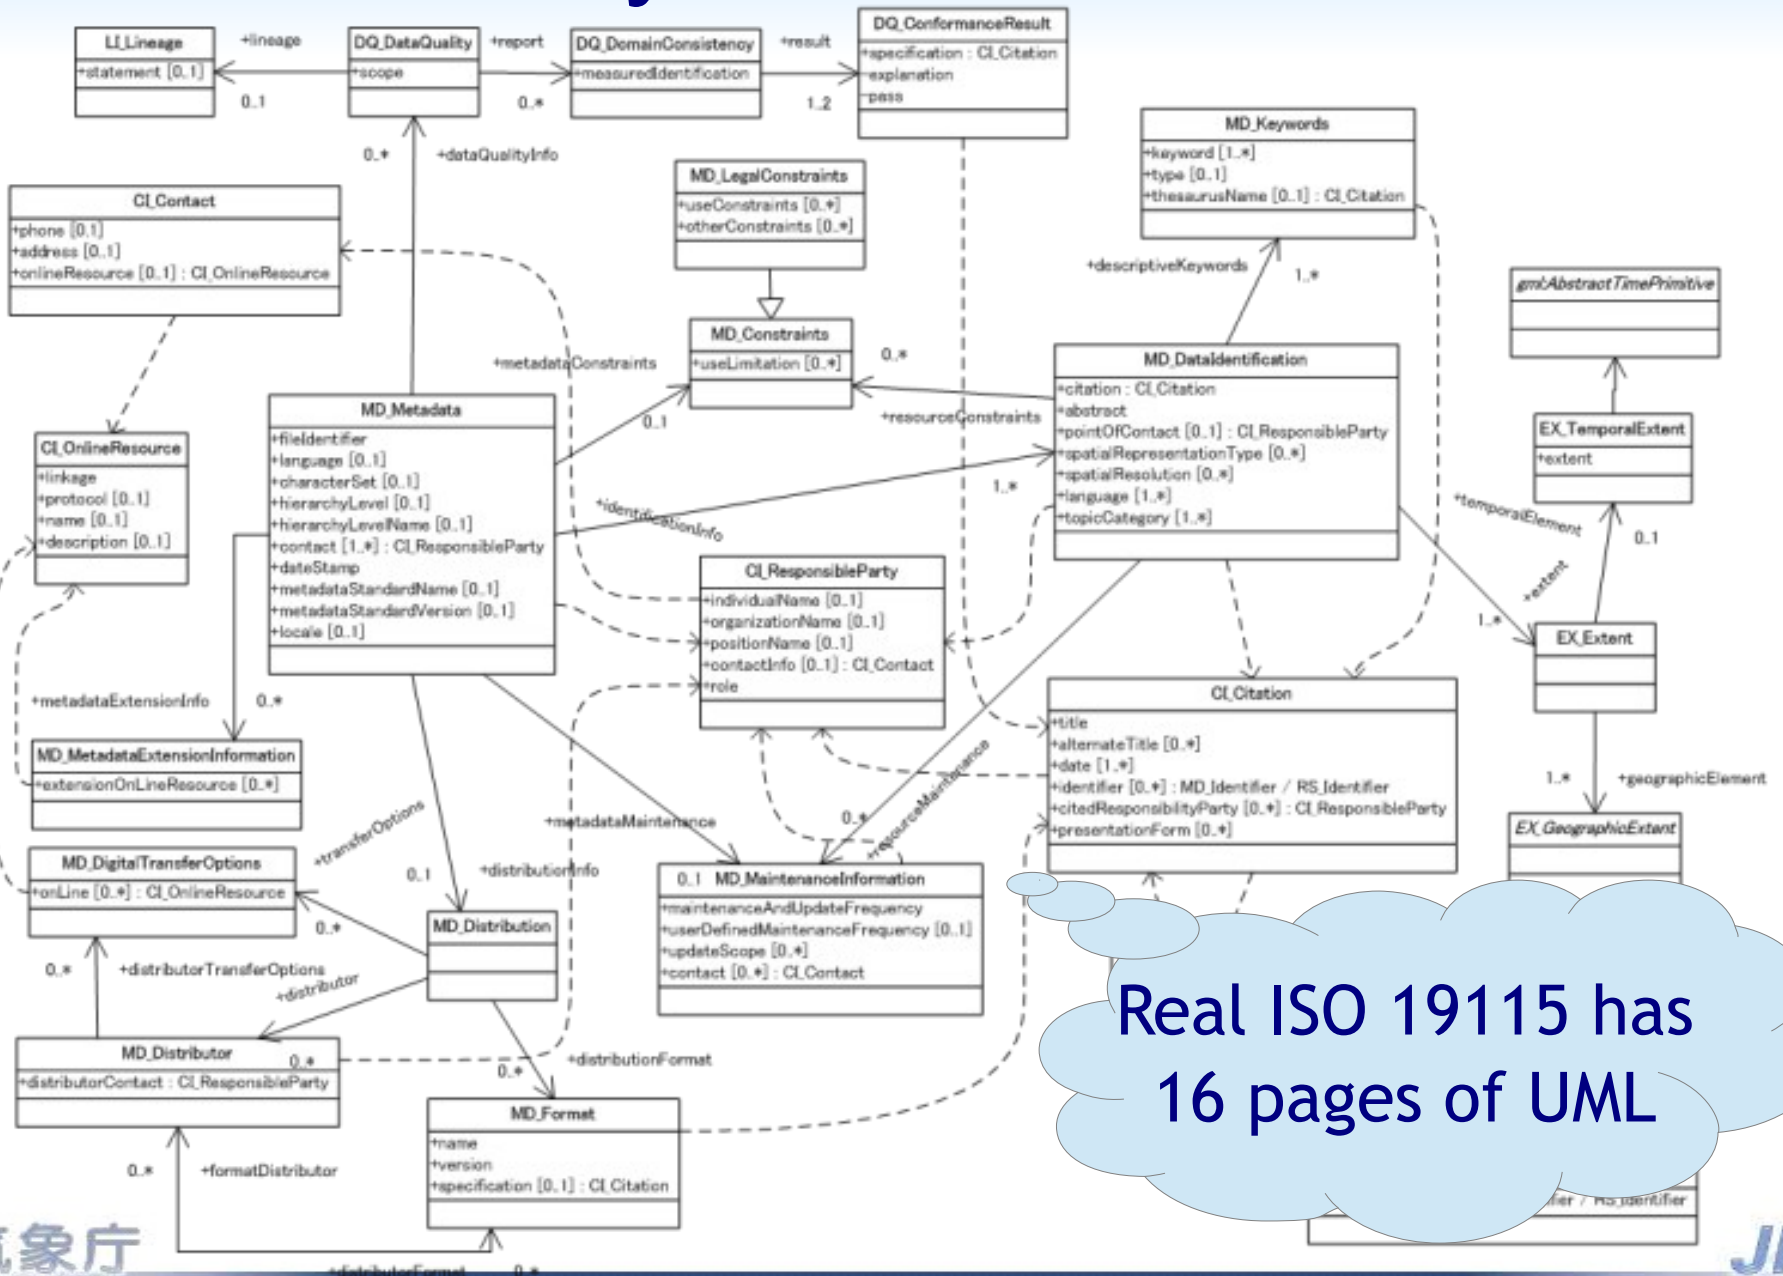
LI_Lineage
+statement [0..1]

+lineage
0..1

DQ_DataQuality
+scope

+report
0..*

DQ_DomainConsistency
+measuredIdentification

+result
1..2

DQ_ConformanceResult
+specification : CI_Citation
+explanation
+pass

0..*
+dataQualityInfo

CI_Contact
+phone [0..1]
+address [0..1]
+onlineResource [0..1] : CI_OnlineResource

MD_LegalConstraints
+useConstraints [0..*]
+otherConstraints [0..*]

MD_Keywords
+keyword [1..*]
+type [0..1]
+thesaurusName [0..1] : CI_Citation

+descriptiveKeywords
1..*

gml:AbstractTimePrimitive

MD_Constraints
+useLimitation [0..*]

0..*
+metadataConstraints
+resourceConstraints

MD_DataIdentification
+citation : CI_Citation
+abstract
+pointOfContact [0..1] : CI_ResponsibleParty
+spatialRepresentationType [0..*]
+spatialResolution [0..*]
+language [1..*]
+topicCategory [1..*]

CI_OnlineResource
+linkage
+protocol [0..1]
+name [0..1]
+description [0..1]

MD_Metadata
+fileIdentifier
+language [0..1]
+characterSet [0..1]
+hierarchyLevel [0..1]
+hierarchyLevelName [0..1]
+contact [1..*] : CI_ResponsibleParty
+dateStamp
+metadataStandardName [0..1]
+metadataStandardVersion [0..1]
+locale [0..1]

0..1
+identificationInfo
1..*

EX_TemporalExtent
+extent

+temporalElement
0..1
+extent
1..*

CI_ResponsibleParty
+individualName [0..1]
+organizationName [0..1]
+positionName [0..1]
+contactInfo [0..1] : CI_Contact
+role

EX_Extent

+metadataExtensionInfo
0..*

MD_MetadataExtensionInformation
+extensionOnLineResource [0..*]

CI_Citation
+title
+alternateTitle [0..*]
+date [1..*]
+identifier [0..*] : MD_Identifier / RS_Identifier
+citedResponsibilityParty [0..*] : CI_ResponsibleParty
+presentationForm [0..*]

1..*
+geographicElement

EX_GeographicExtent

+metadataMaintenance
+resourceMaintenance
0..*

MD_DigitalTransferOptions
+onLine [0..*] : CI_OnlineResource

+transferOptions
0..1
+distributionInfo

0..1 MD_MaintenanceInformation
+maintenanceAndUpdateFrequency
+userDefinedMaintenanceFrequency [0..1]
+updateScope [0..*]
+contact [0..*] : CI_Contact

0..*
MD_Distribution

0..*
+distributorTransferOptions
+distributor

MD_Distributor
+distributorContact : CI_ResponsibleParty
0..*

0..*
+distributionFormat

MD_Format
+name
+version
+specification [0..1] : CI_Citation

0..*
+formatDistributor

+distributorFormat
0..*

気象庁

Real ISO 19115 has 16 pages of UML